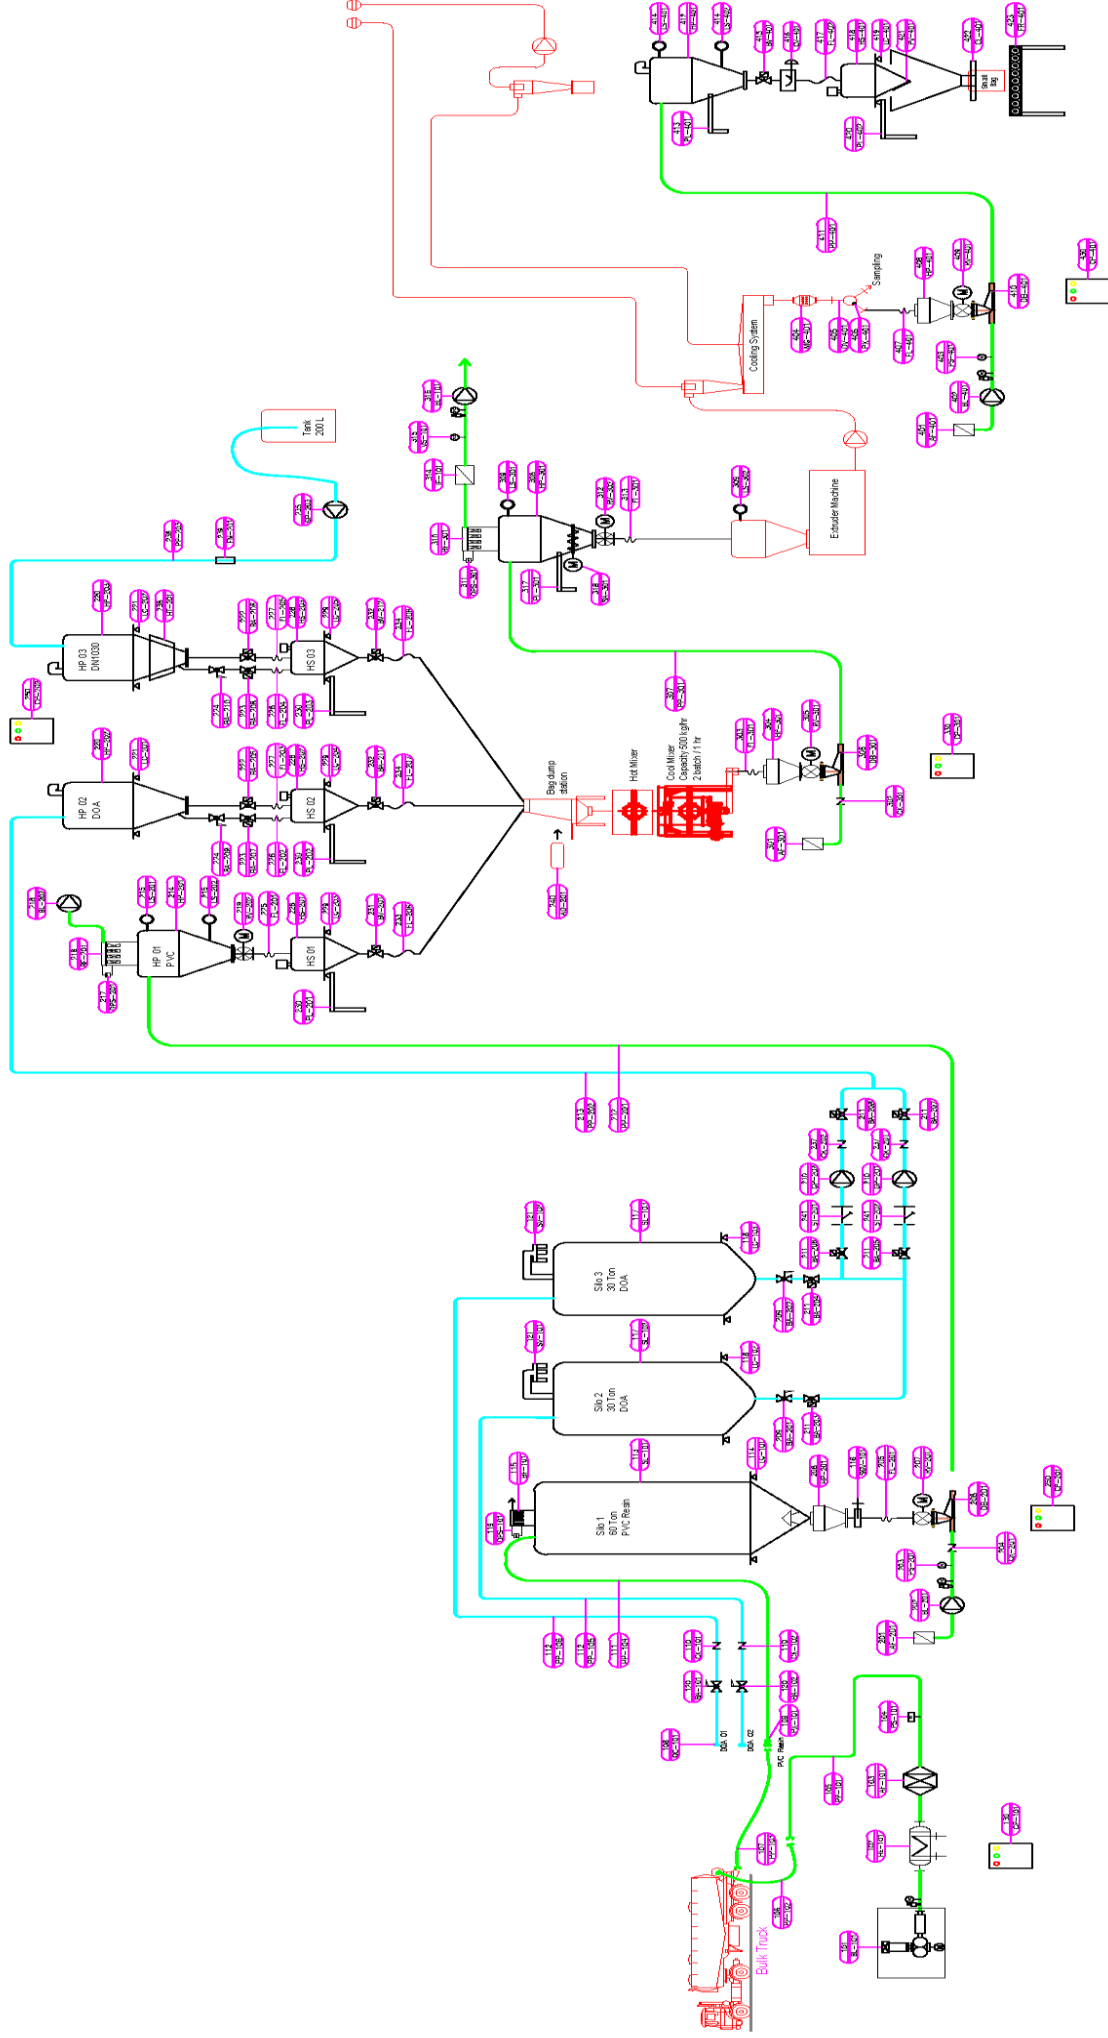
Small bag

Sampling

Cooling System

Tank 200 L

Extruder Machine

HP 03 DN1030

HS 03

HP 02 DOA

HS 02

Bag dump station

Hot Mixer

Cool Mixer Capacity 500 kg/hr 2 batch / 1 hr

HP 01 PVC

HS 01

Silo 3 30 Ton DOA

Silo 2 30 Ton DOA

Silo 1 60 Ton PVC Resin

DOA 01

DOA 02

PVC Resin

Bulk Truck